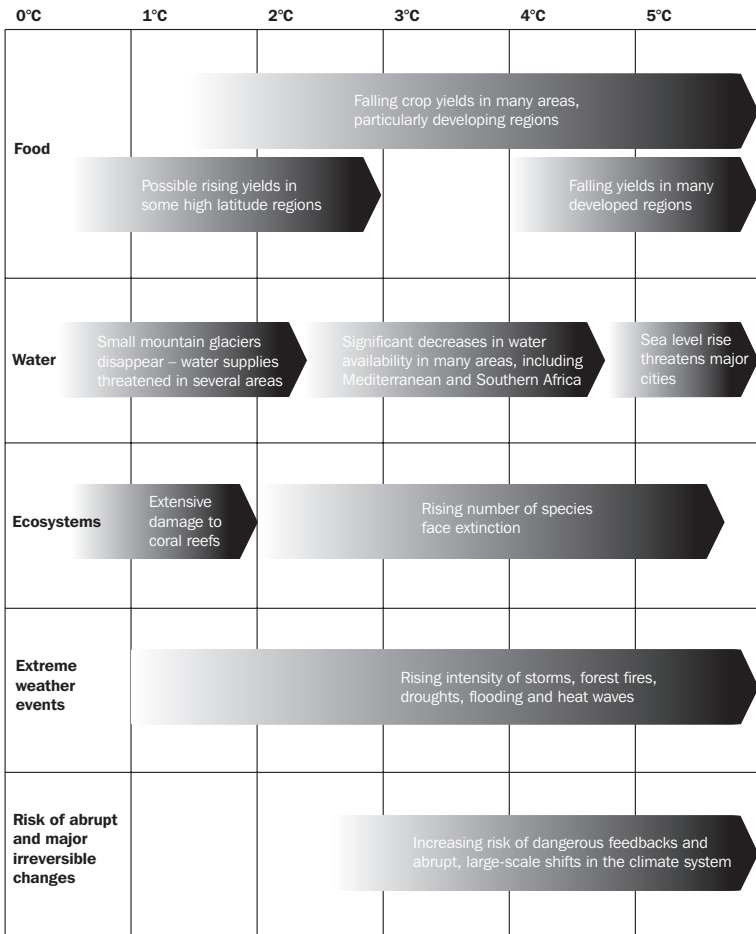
0°C 1°C 2°C 3°C 4°C 5°C

Food

Falling crop yields in many areas, particularly developing regions

Possible rising yields in some high latitude regions

Falling yields in many developed regions

Water

Small mountain glaciers disappear – water supplies threatened in several areas

Significant decreases in water availability in many areas, including Mediterranean and Southern Africa

Sea level rise threatens major cities

Ecosystems

Extensive damage to coral reefs

Rising number of species face extinction

Extreme weather events

Rising intensity of storms, forest fires, droughts, flooding and heat waves

Risk of abrupt and major irreversible changes

Increasing risk of dangerous feedbacks and abrupt, large-scale shifts in the climate system